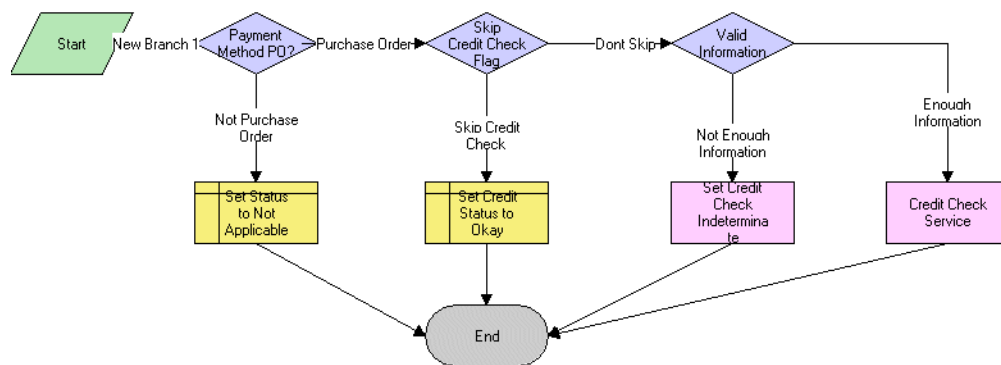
Start

New Branch 1

Payment Method PO?

Purchase Order

Skip Credit Check Flag

Dont Skip

Valid Information

Not Purchase Order

Skip Credit Check

Not Enough Information

Enough Information

Set Status to Not Applicable

Set Credit Status to Okay

Set Credit Check Indetermina te

Credit Check Service

End